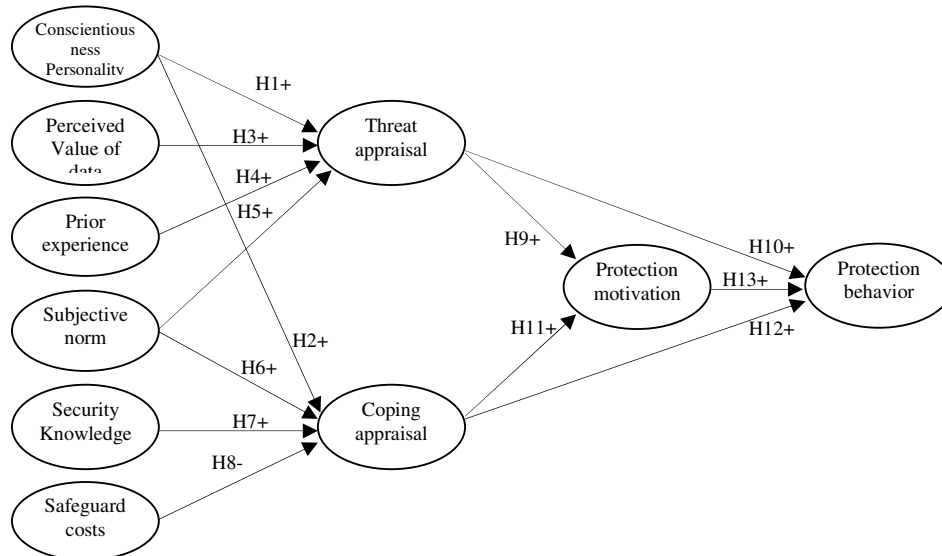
Conscientiousness Personality

Perceived Value of data

Prior experience

Subjective norm

Security Knowledge

Safeguard costs

H1+

H3+

H4+

H5+

H2+

H6+

H7+

H8-

Threat appraisal

Coping appraisal

H9+

H11+

Protection motivation

H10+

H13+

H12+

Protection behavior